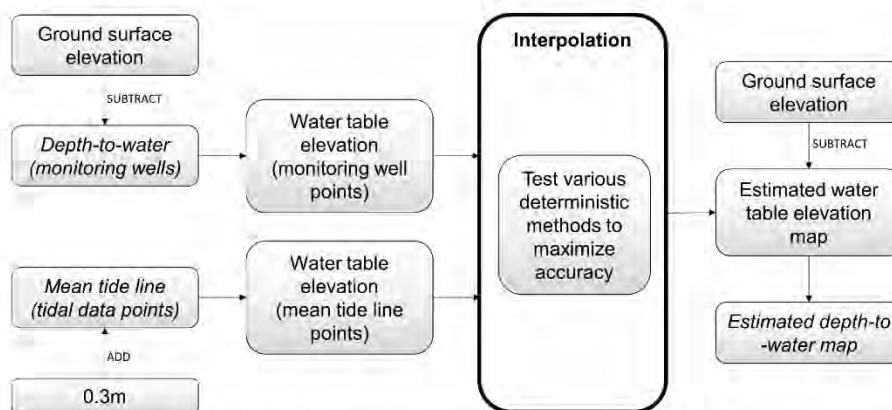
Ground surface elevation

SUBTRACT

*Depth-to-water (monitoring wells)*

Water table elevation (monitoring well points)

Mean tide line (tidal data points)

ADD

0.3m

Water table elevation (mean tide line points)

Interpolation

Test various deterministic methods to maximize accuracy

Ground surface elevation

SUBTRACT

Estimated water table elevation map

Estimated depth-to -water map